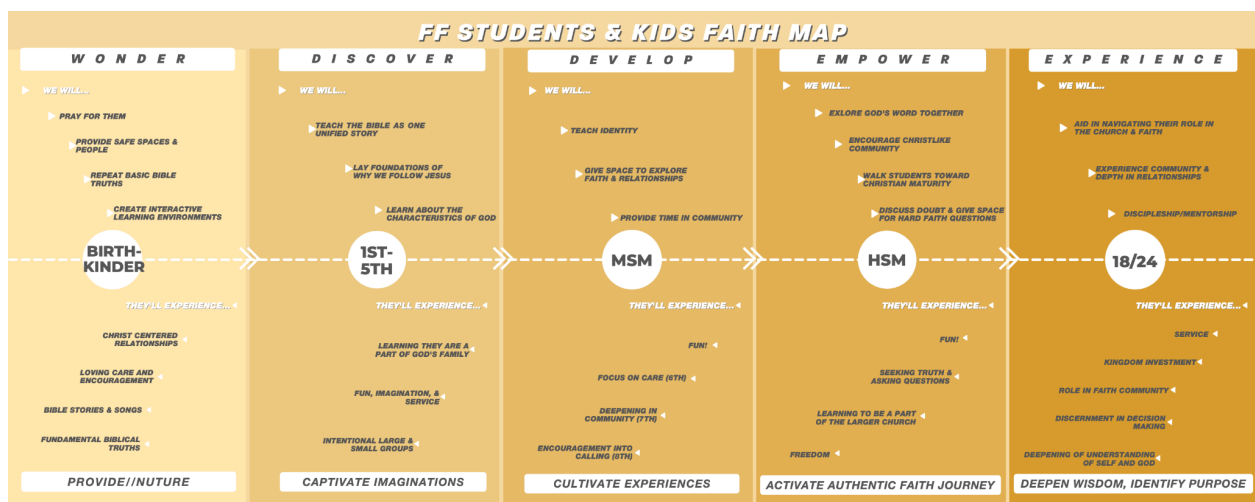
FF STUDENTS & KIDS FAITH MAP

WONDER

WE WILL...

PRAY FOR THEM

PROVIDE SAFE SPACES & PEOPLE

REPEAT BASIC BIBLE TRUTHS

CREATE INTERACTIVE LEARNING ENVIRONMENTS

BIRTH-KINDER

THEY'LL EXPERIENCE...

CHRIST CENTERED RELATIONSHIPS

LOVING CARE AND ENCOURAGEMENT

BIBLE STORIES & SONGS

FUNDAMENTAL BIBLICAL TRUTHS

PROVIDE//NUTURE

DISCOVER

WE WILL...

TEACH THE BIBLE AS ONE UNIFIED STORY

LAY FOUNDATIONS OF WHY WE FOLLOW JESUS

LEARN ABOUT THE CHARACTERISTICS OF GOD

1ST-5TH

THEY'LL EXPERIENCE...

LEARNING THEY ARE A PART OF GOD'S FAMILY

FUN, IMAGINATION, & SERVICE

INTENTIONAL LARGE & SMALL GROUPS

CAPTIVATE IMAGINATIONS

DEVELOP

WE WILL...

TEACH IDENTITY

GIVE SPACE TO EXPLORE FAITH & RELATIONSHIPS

PROVIDE TIME IN COMMUNITY

MSM

THEY'LL EXPERIENCE...

FUN!

FOCUS ON CARE (6TH)

DEEPENING IN COMMUNITY (7TH)

ENCOURAGEMENT INTO CALLING (8TH)

CULTIVATE EXPERIENCES

EMPOWER

WE WILL...

EXLORE GOD'S WORD TOGETHER

ENCOURAGE CHRISTLIKE COMMUNITY

WALK STUDENTS TOWARD CHRISTIAN MATURITY

DISCUSS DOUBT & GIVE SPACE FOR HARD FAITH QUESTIONS

HSM

THEY'LL EXPERIENCE...

FUN!

SEEKING TRUTH & ASKING QUESTIONS

LEARNING TO BE A PART OF THE LARGER CHURCH

FREEDOM

ACTIVATE AUTHENTIC FAITH JOURNEY

EXPERIENCE

WE WILL...

AID IN NAVIGATING THEIR ROLE IN THE CHURCH & FAITH

EXPERIENCE COMMUNITY & DEPTH IN RELATIONSHIPS

DISCIPLESHIP/MENTORSHIP

18/24

THEY'LL EXPERIENCE...

SERVICE

KINGDOM INVESTMENT

ROLE IN FAITH COMMUNITY

DISCERNMENT IN DECISION MAKING

DEEPENING OF UNDERSTANDING OF SELF AND GOD

DEEPEN WISDOM, IDENTIFY PURPOSE